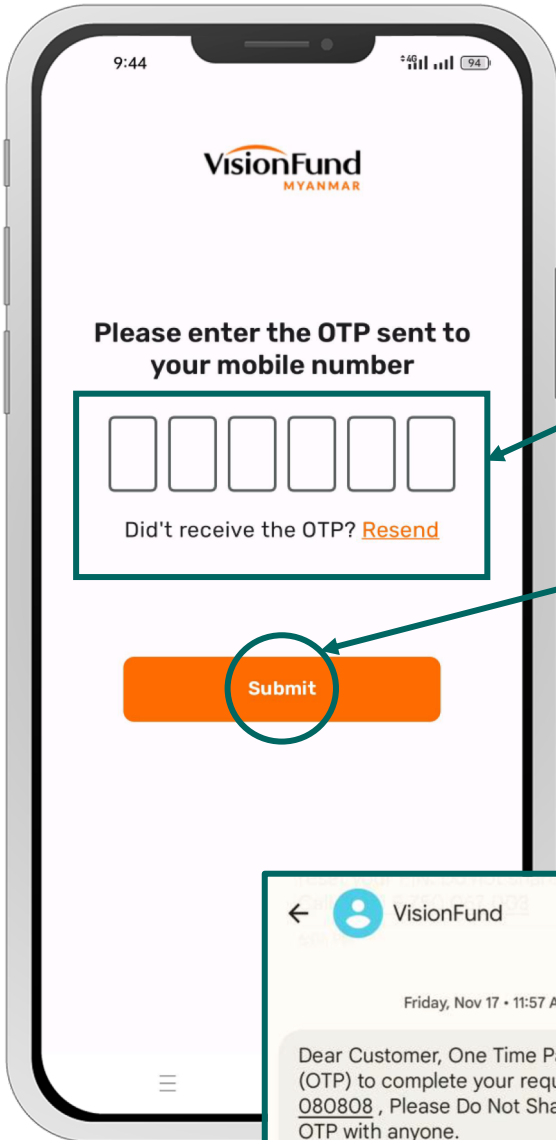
9:44

94

VisionFund
MYANMAR

Please enter the OTP sent to your mobile number

Did't receive the OTP? Resend

Submit

VisionFund

Friday, Nov 17 • 11:57 A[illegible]

Dear Customer, One Time P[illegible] (OTP) to complete your requ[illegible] 080808 , Please Do Not Sha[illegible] OTP with anyone.